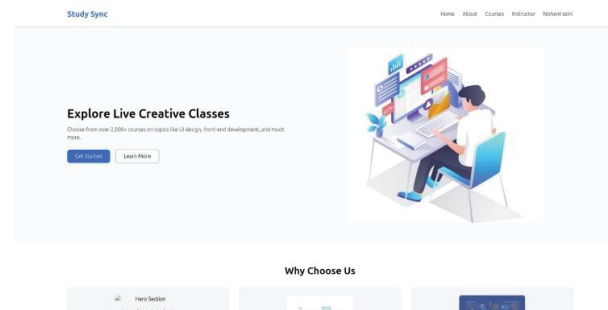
Study Sync

Home About Courses Instructor Nishant saini

Explore Live Creative Classes

Choose from over 2,000+ courses on topics like UI design, front end development, and much more.

Get Started Learn More

Why Choose Us

Hero Section